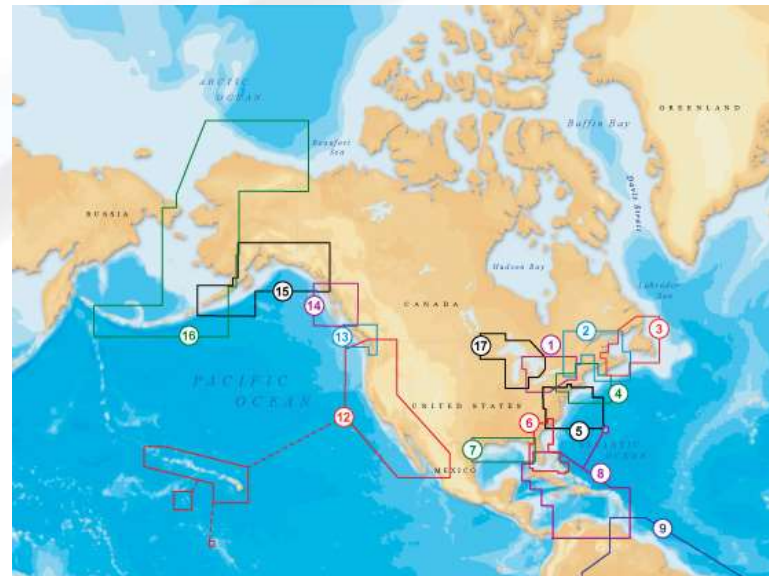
ARCTIC OCEAN

Beaufort Sea

Baffin Bay

GREENLAND

Davis Strait

RUSSIA

Hudson Bay

Labrador Sea

CANADA

15

14

16

13

17

1

2

3

4

5

6

PACIFIC OCEAN

UNITED STATES

12

7

MEXICO

ATLANTIC OCEAN

8

9